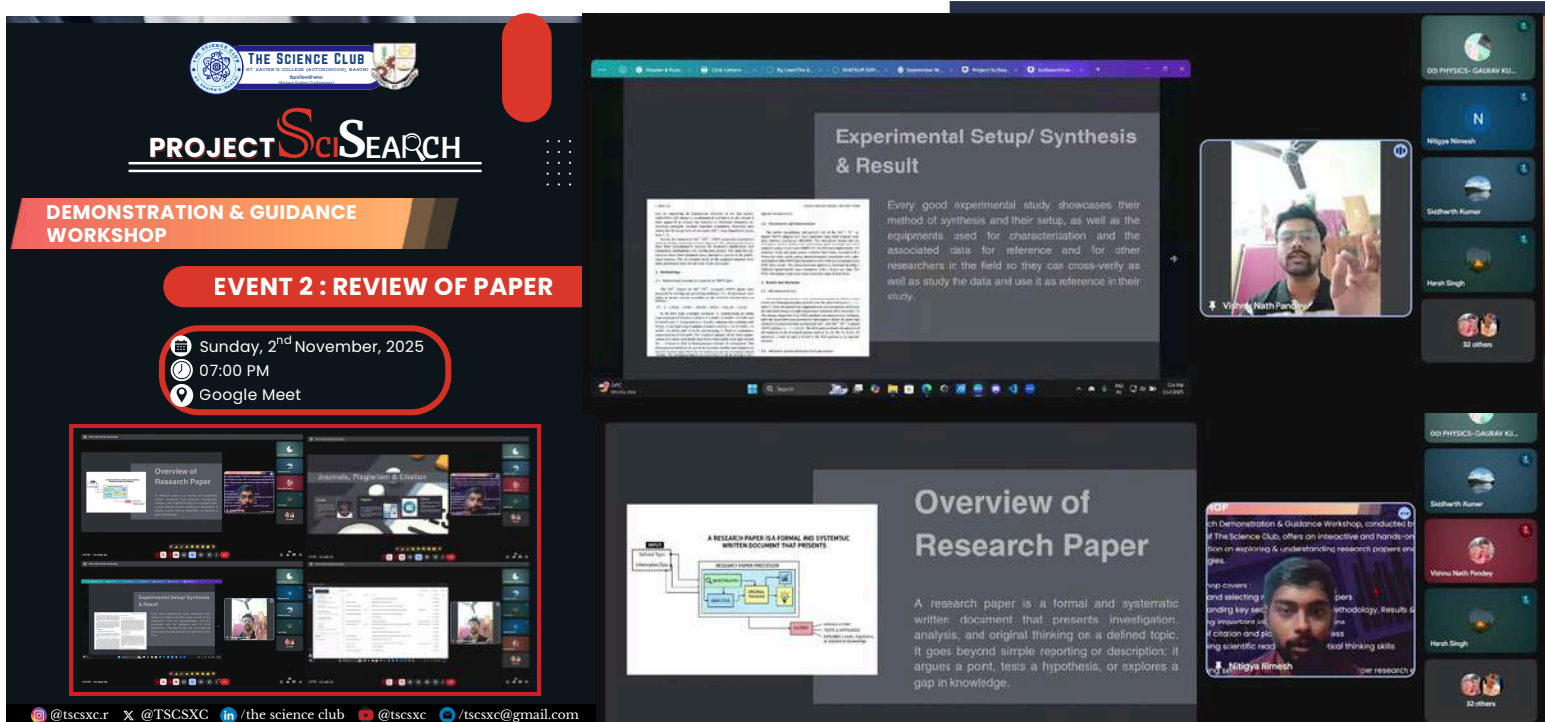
THE SCIENCE CLUB
ST. XAVIER'S COLLEGE (AUTONOMOUS), RANCHI

PROJECT SCISEARCH

DEMONSTRATION & GUIDANCE WORKSHOP

EVENT 2 : REVIEW OF PAPER

Sunday, 2$^{nd}$ November, 2025
07:00 PM
Google Meet

Overview of Research Paper

Journals, Plagiarism & Citation

Experimental Setup/ Synthesis & Result

@tscsxc.r @TSCSXC /the science club @tscsxc /tscsxc@gmail.com

Experimental Setup/ Synthesis & Result

Every good experimental study showcases their method of synthesis and their setup, as well as the equipments used for characterization and the associated data for reference and for other researchers in the field so they can cross-verify as well as study the data and use it as reference in their study.

Vishnu Nath Pandey

001 PHYSICS- GAURAV KU...

Nitigya Nimesh

Siddharth Kumar

Harsh Singh

32 others

Overview of Research Paper

A research paper is a formal and systematic written document that presents investigation, analysis, and original thinking on a defined topic. It goes beyond simple reporting or description: it argues a point, tests a hypothesis, or explores a gap in knowledge.

A RESEARCH PAPER IS A FORMAL AND SYSTEMATIC WRITTEN DOCUMENT THAT PRESENTS.

INPUT
Defined Topic
Information/Data

RESEARCH PAPER PROCESSOR

Nitigya Nimesh

001 PHYSICS-GAURAV KU...

Siddharth Kumar

Vishnu Nath Pandey

Harsh Singh